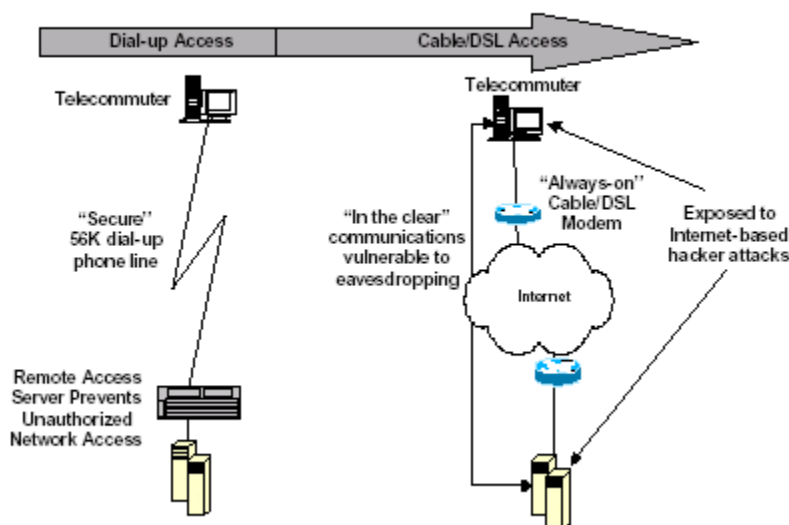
Dial-up Access

Cable/DSL Access

Telecommuter

"Secure" 56K dial-up phone line

Remote Access Server Prevents Unauthorized Network Access

Telecommuter

"In the clear" communications vulnerable to eavesdropping

"Always-on" Cable/DSL Modem

Exposed to Internet-based hacker attacks

Internet